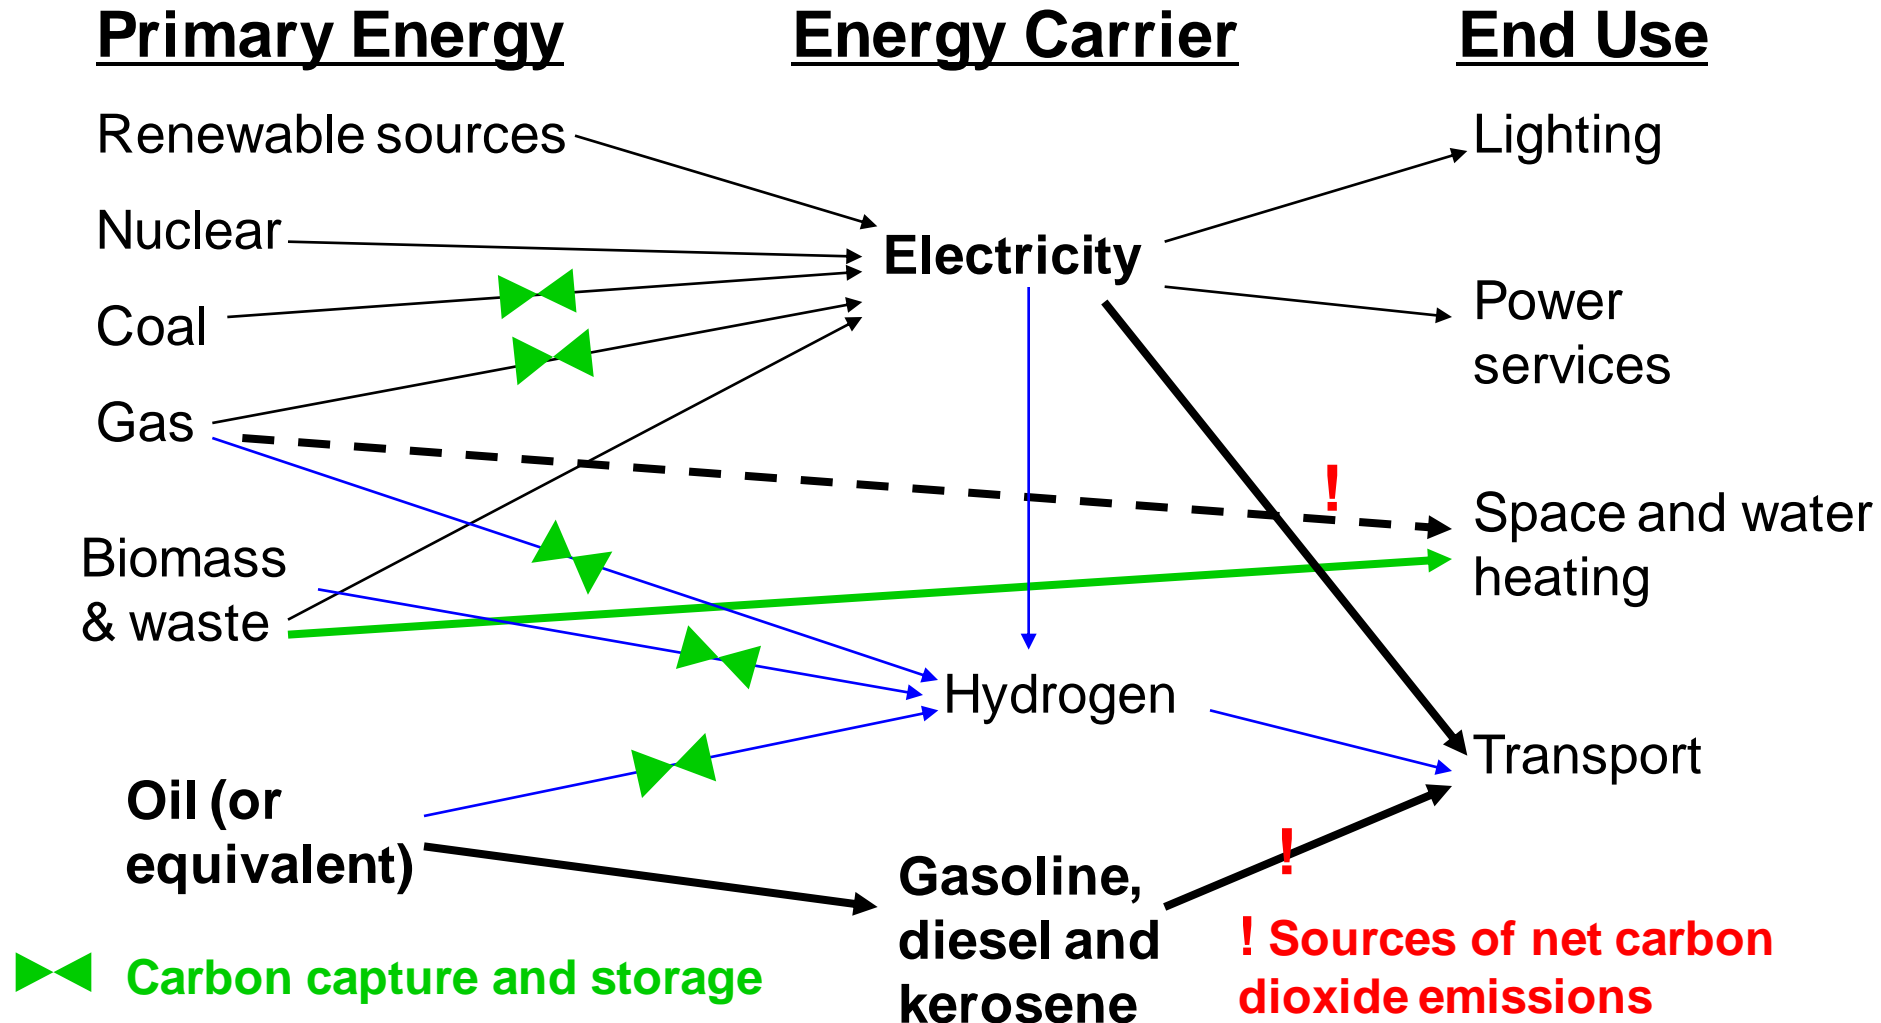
Primary Energy

Energy Carrier

End Use

Renewable sources

Nuclear

Coal

Gas

Biomass & waste

Oil (or equivalent)

Electricity

Hydrogen

Gasoline, diesel and kerosene

Lighting

Power services

Space and water heating

Transport

!

!

Carbon capture and storage

! Sources of net carbon dioxide emissions